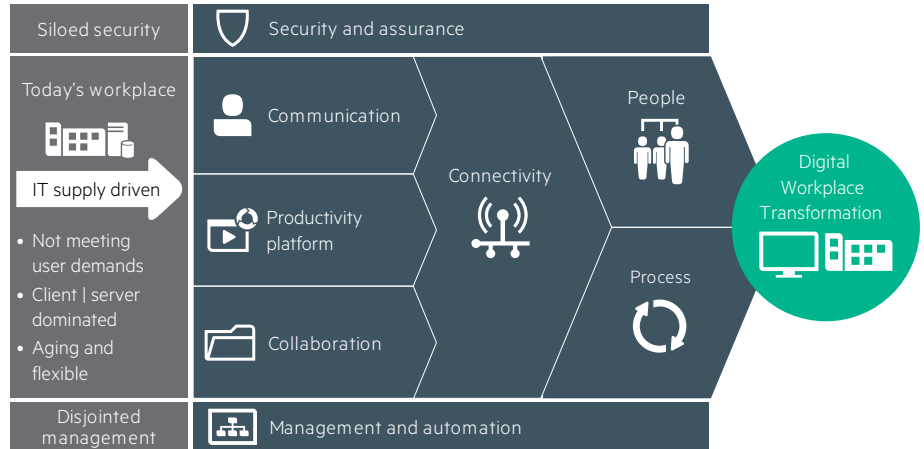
Siloed security

Security and assurance

Today's workplace

IT supply driven

• Not meeting user demands
• Client | server dominated
• Aging and flexible

Communication

Productivity platform

Collaboration

Connectivity

People

Process

Digital Workplace Transformation

Disjointed management

Management and automation